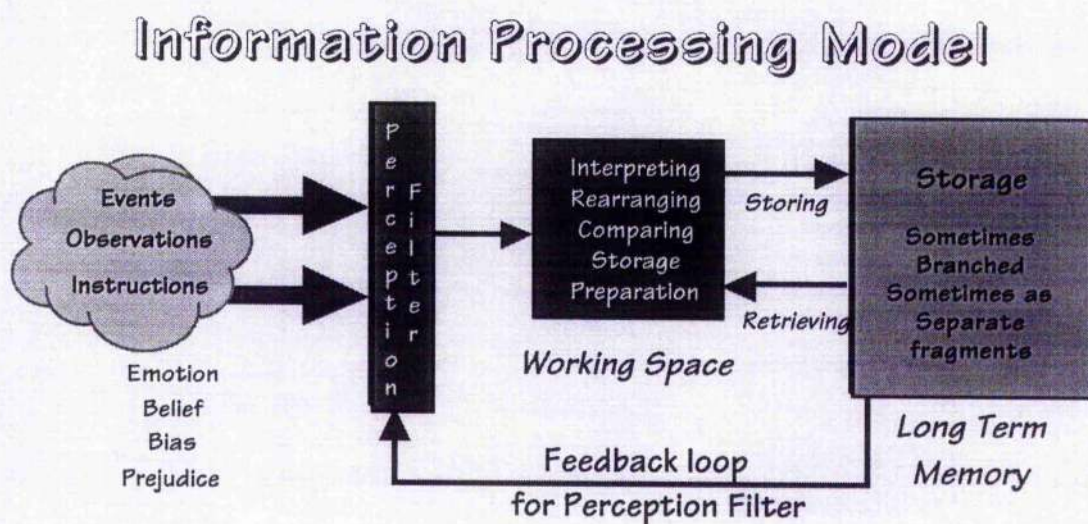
Information Processing Model

Events
Observations
Instructions

Emotion
Belief
Bias
Prejudice

Perception Filter

Interpreting
Rearranging
Comparing
Storage
Preparation

Working Space

Storing

Retrieving

Storage

Sometimes
Branched
Sometimes as
Separate
fragments

Long Term
Memory

Feedback loop
for Perception Filter